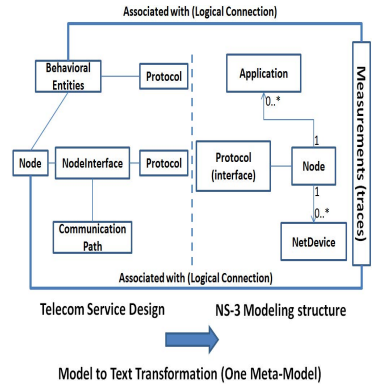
Associated with (Logical Connection)

Behavioral Entities

Protocol

Application

0..*

1

Measurements (traces)

Node

NodeInterface

Protocol

Protocol (interface)

Node

1

0..*

Communication Path

NetDevice

Associated with (Logical Connection)

Telecom Service Design

NS-3 Modeling structure

Model to Text Transformation (One Meta-Model)